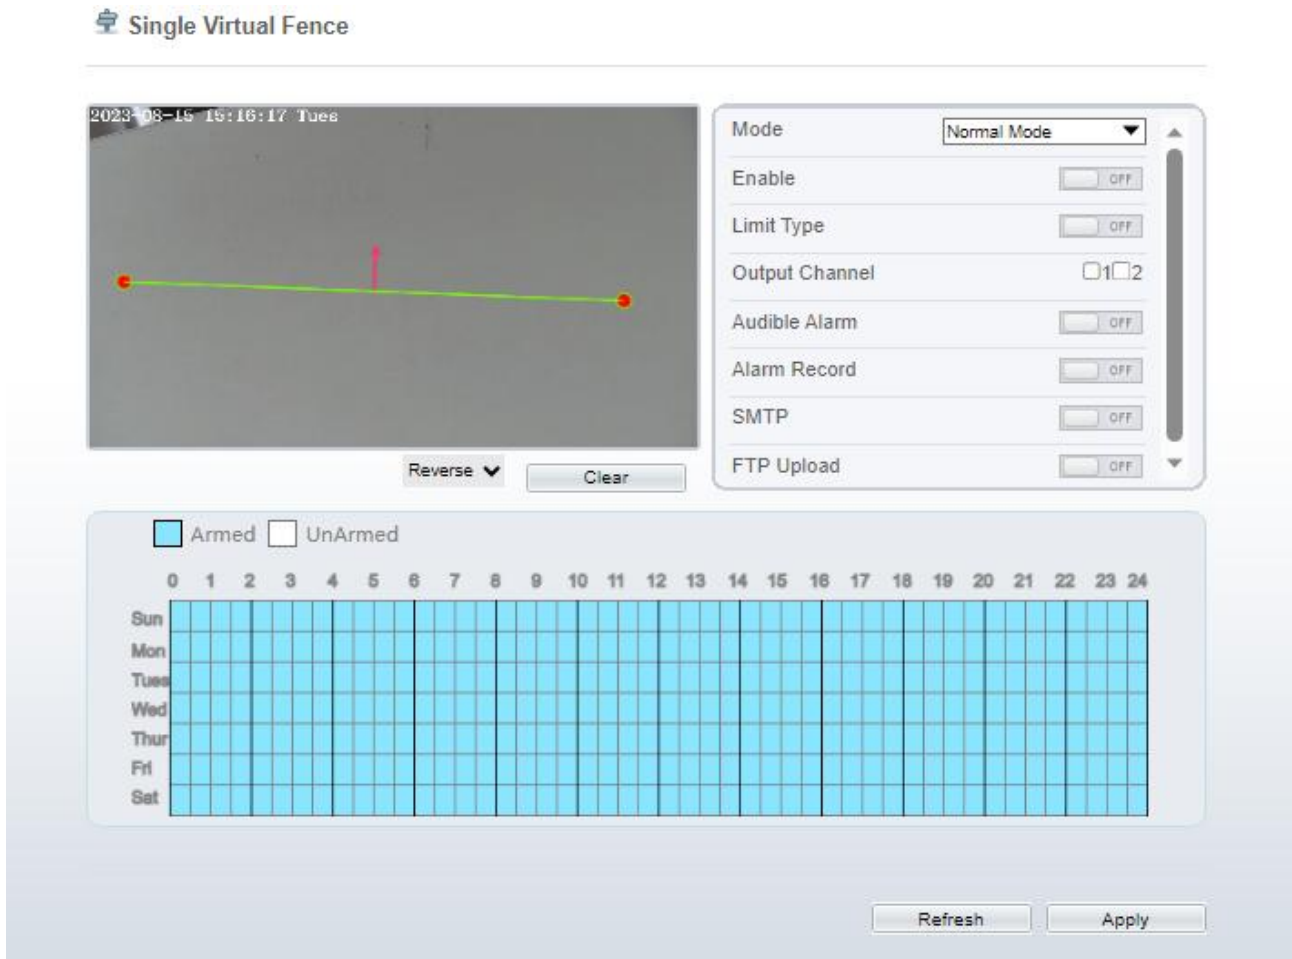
Single Virtual Fence

2023-08-15 15:16:17 Tues

Reverse
Clear

Mode Normal Mode
Enable OFF
Limit Type OFF
Output Channel 1 2
Audible Alarm OFF
Alarm Record OFF
SMTP OFF
FTP Upload OFF

Armed UnArmed

0 1 2 3 4 5 6 7 8 9 10 11 12 13 14 15 16 17 18 19 20 21 22 23 24
Sun
Mon
Tues
Wed
Thur
Fri
Sat

Refresh
Apply